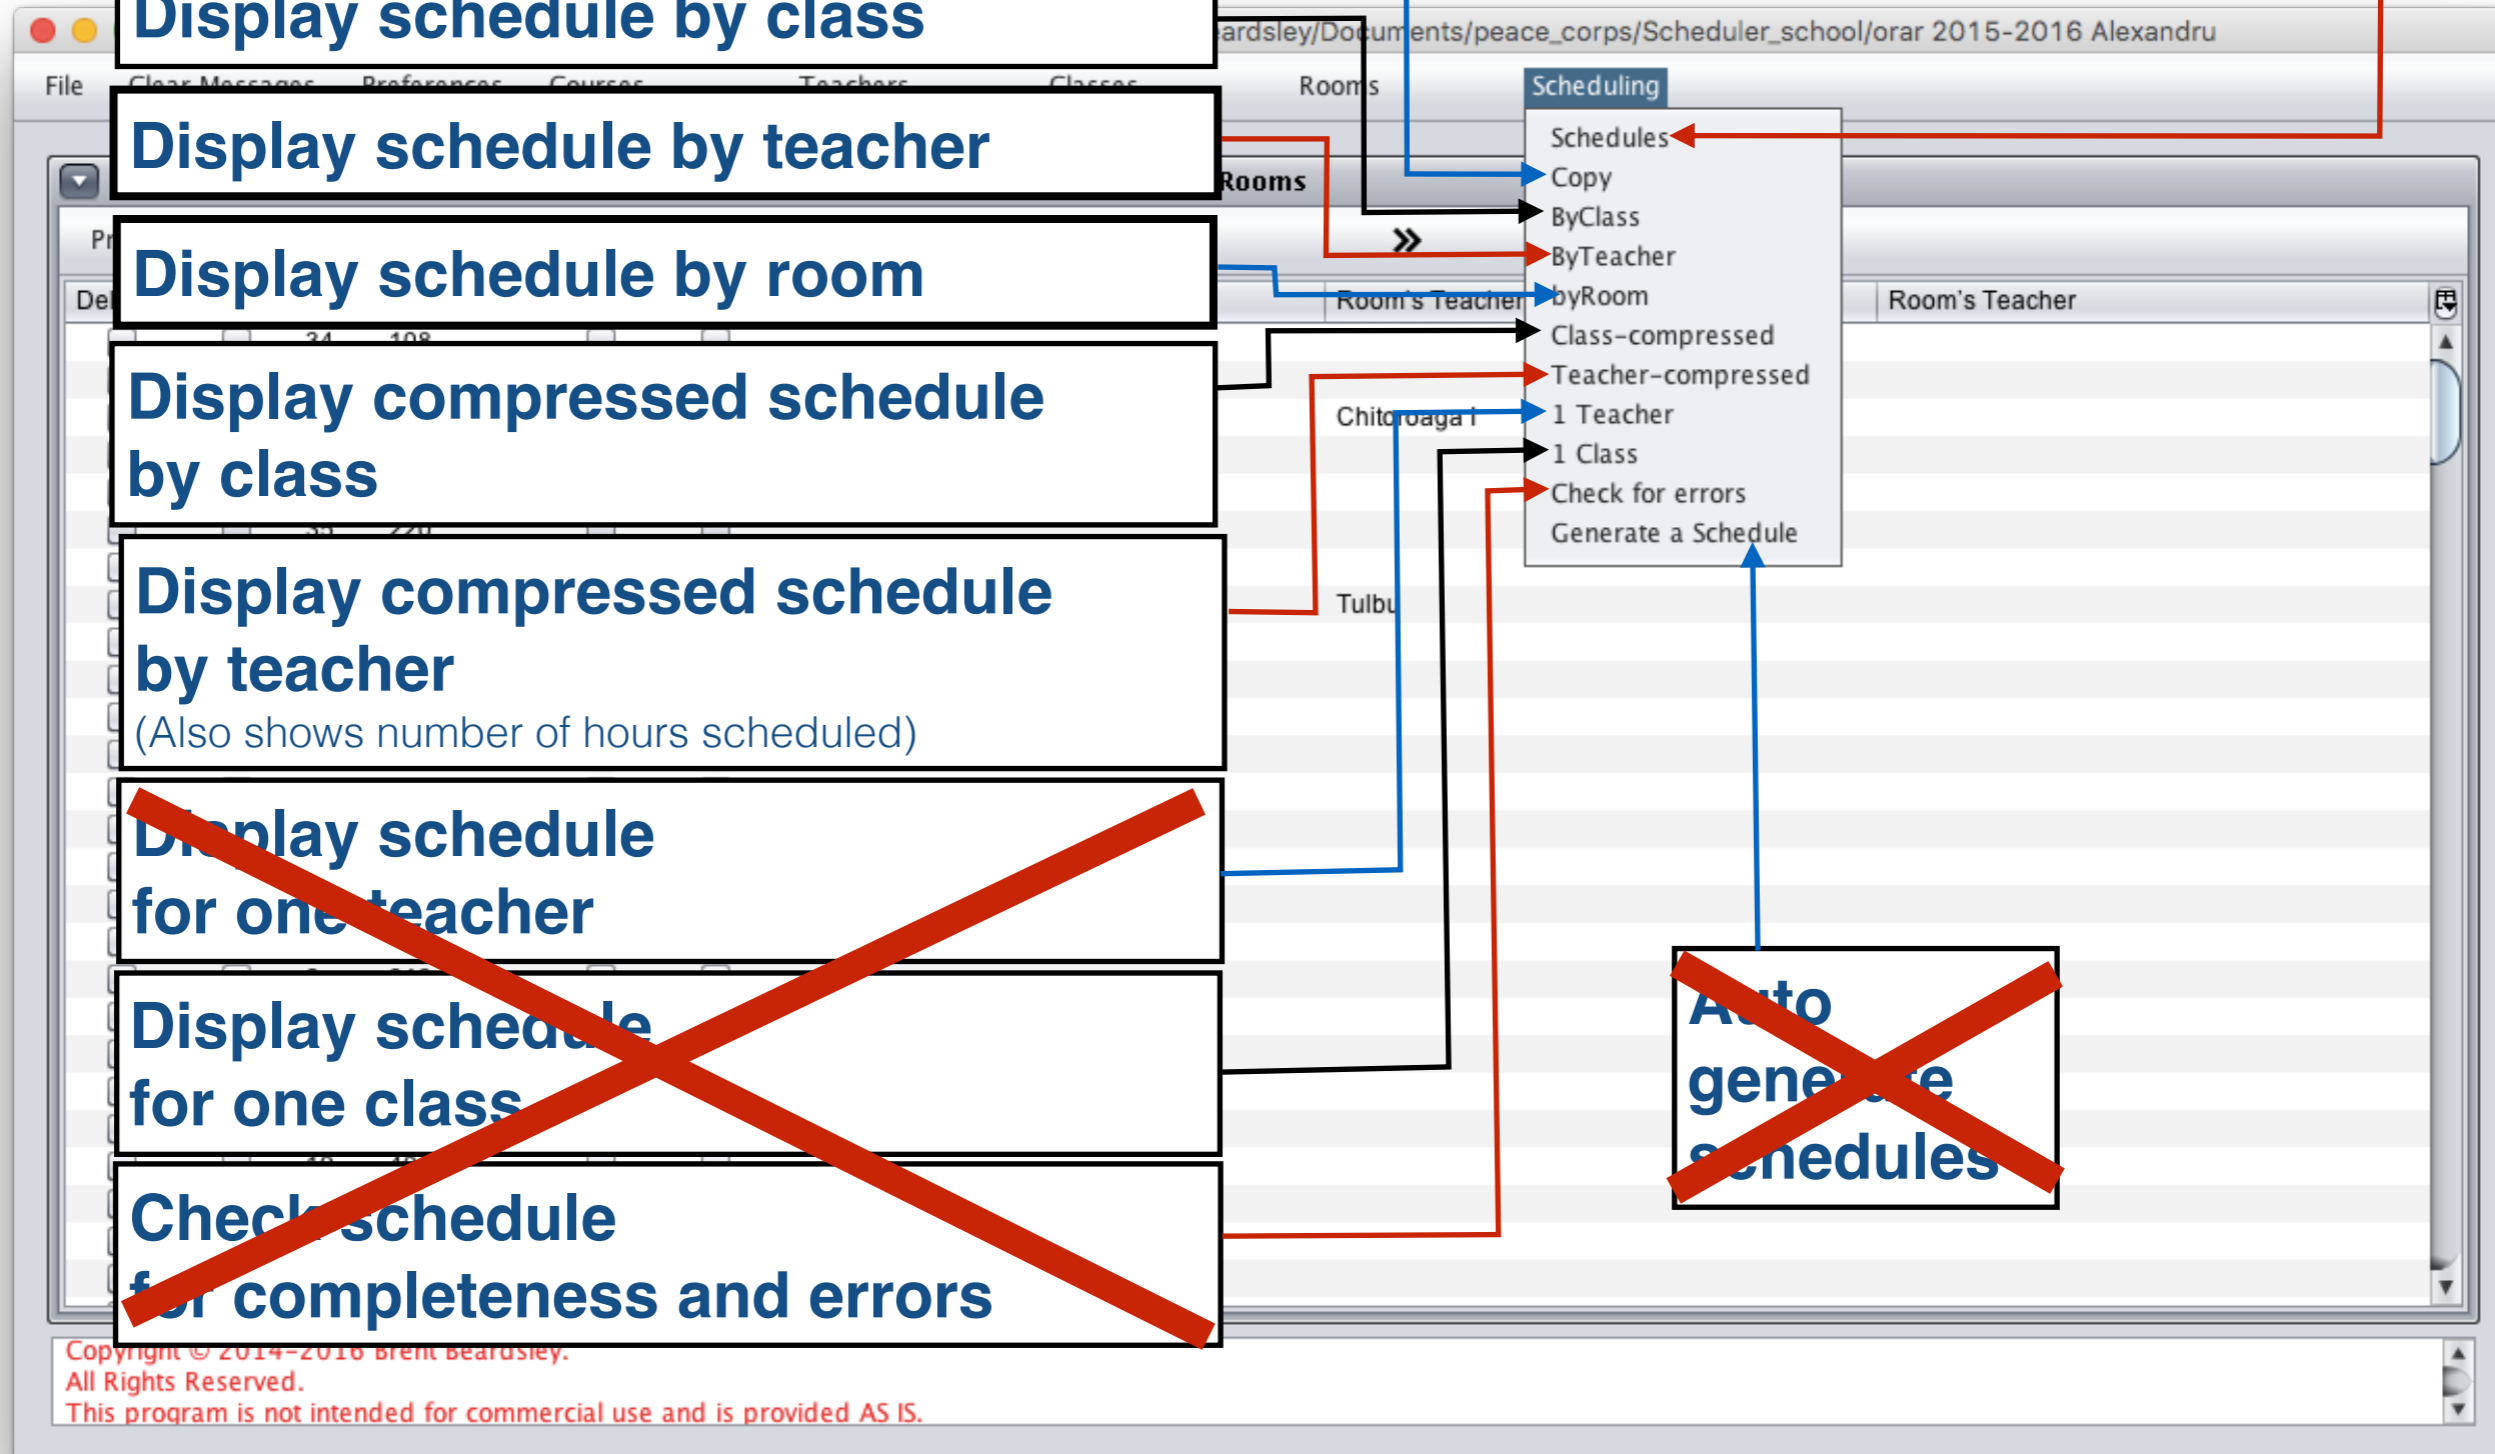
Display schedule by class

ardsley/Documents/peace_corps/Scheduler_school/orar 2015-2016 Alexandru

File Clear Messages Preferences Courses Teachers Classes Rooms Scheduling

Display schedule by teacher

Rooms

Display schedule by room

Room's Teacher

Room's Teacher

Schedules
Copy
ByClass
ByTeacher
byRoom
Class-compressed
Teacher-compressed
1 Teacher
1 Class
Check for errors
Generate a Schedule

Display compressed schedule by class

Chitoroaga I

Display compressed schedule by teacher
(Also shows number of hours scheduled)

Tulbu

Display schedule for one teacher

Display schedule for one class

Check schedule for completeness and errors

Auto generate schedules

Copyright © 2014-2016 Brent Beardsley.
All Rights Reserved.
This program is not intended for commercial use and is provided AS IS.